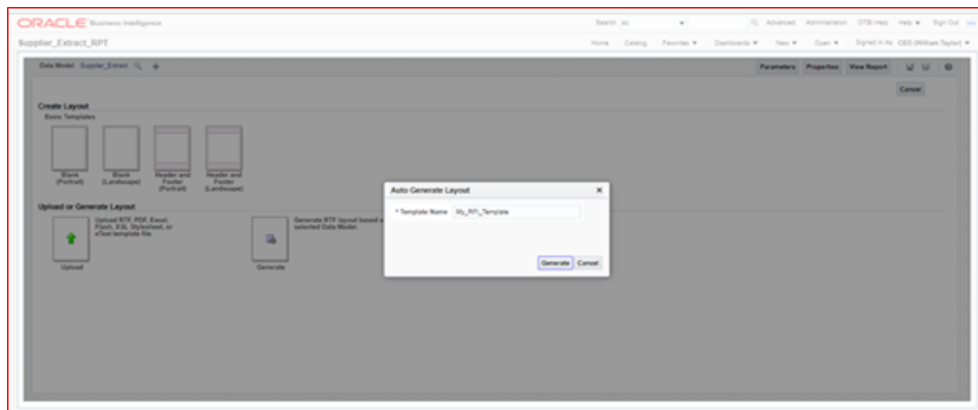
ORACLE Business Intelligence

Search All

Advanced Administration OTBI Help Help ▾ Sign Out

Supplier_Extract_RPT

Home Catalog Favorites ▾ Dashboards ▾ New ▾ Open ▾ Signed In As CEO (William Taylor) ▾

Data Model Supplier_Extract

Parameters Properties View Report

Cancel

Create Layout

Basic Templates

Blank (Portrait)

Blank (Landscape)

Header and Footer (Portrait)

Header and Footer (Landscape)

Upload or Generate Layout

Upload RTF, PDF, Excel, Flash, XSL Stylesheet, or eText template file.

Upload

Generate RTF layout based a selected Data Model.

Generate

Auto Generate Layout

* Template Name My_RPT_Template

Generate Cancel